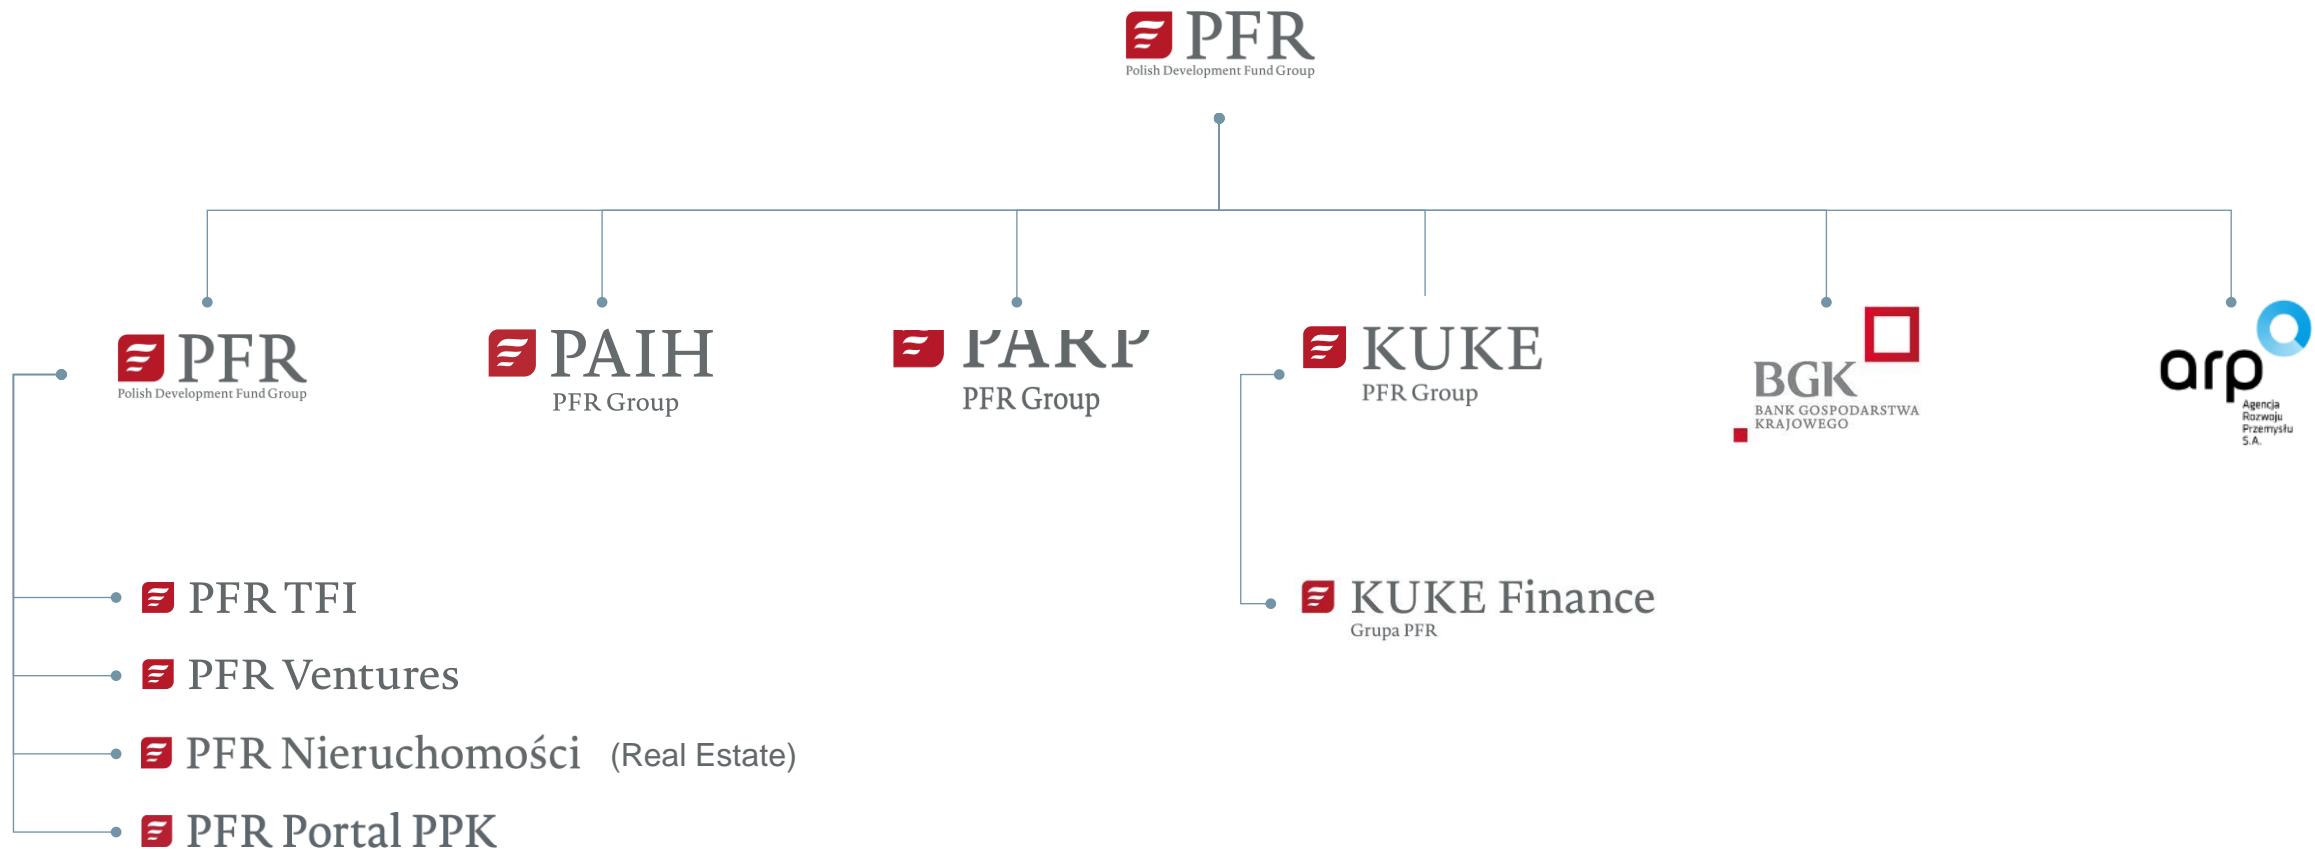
PFR
Polish Development Fund Group

PFR
Polish Development Fund Group

PAIH
PFR Group

PARP
PFR Group

KUKE
PFR Group

BGK
BANK GOSPODARSTWA KRAJOWEGO

arp
Agencja Rozwoju Przemysłu S.A.

PFR TFI

PFR Ventures

PFR Nieruchomości (Real Estate)

PFR Portal PPK

KUKE Finance
Grupa PFR